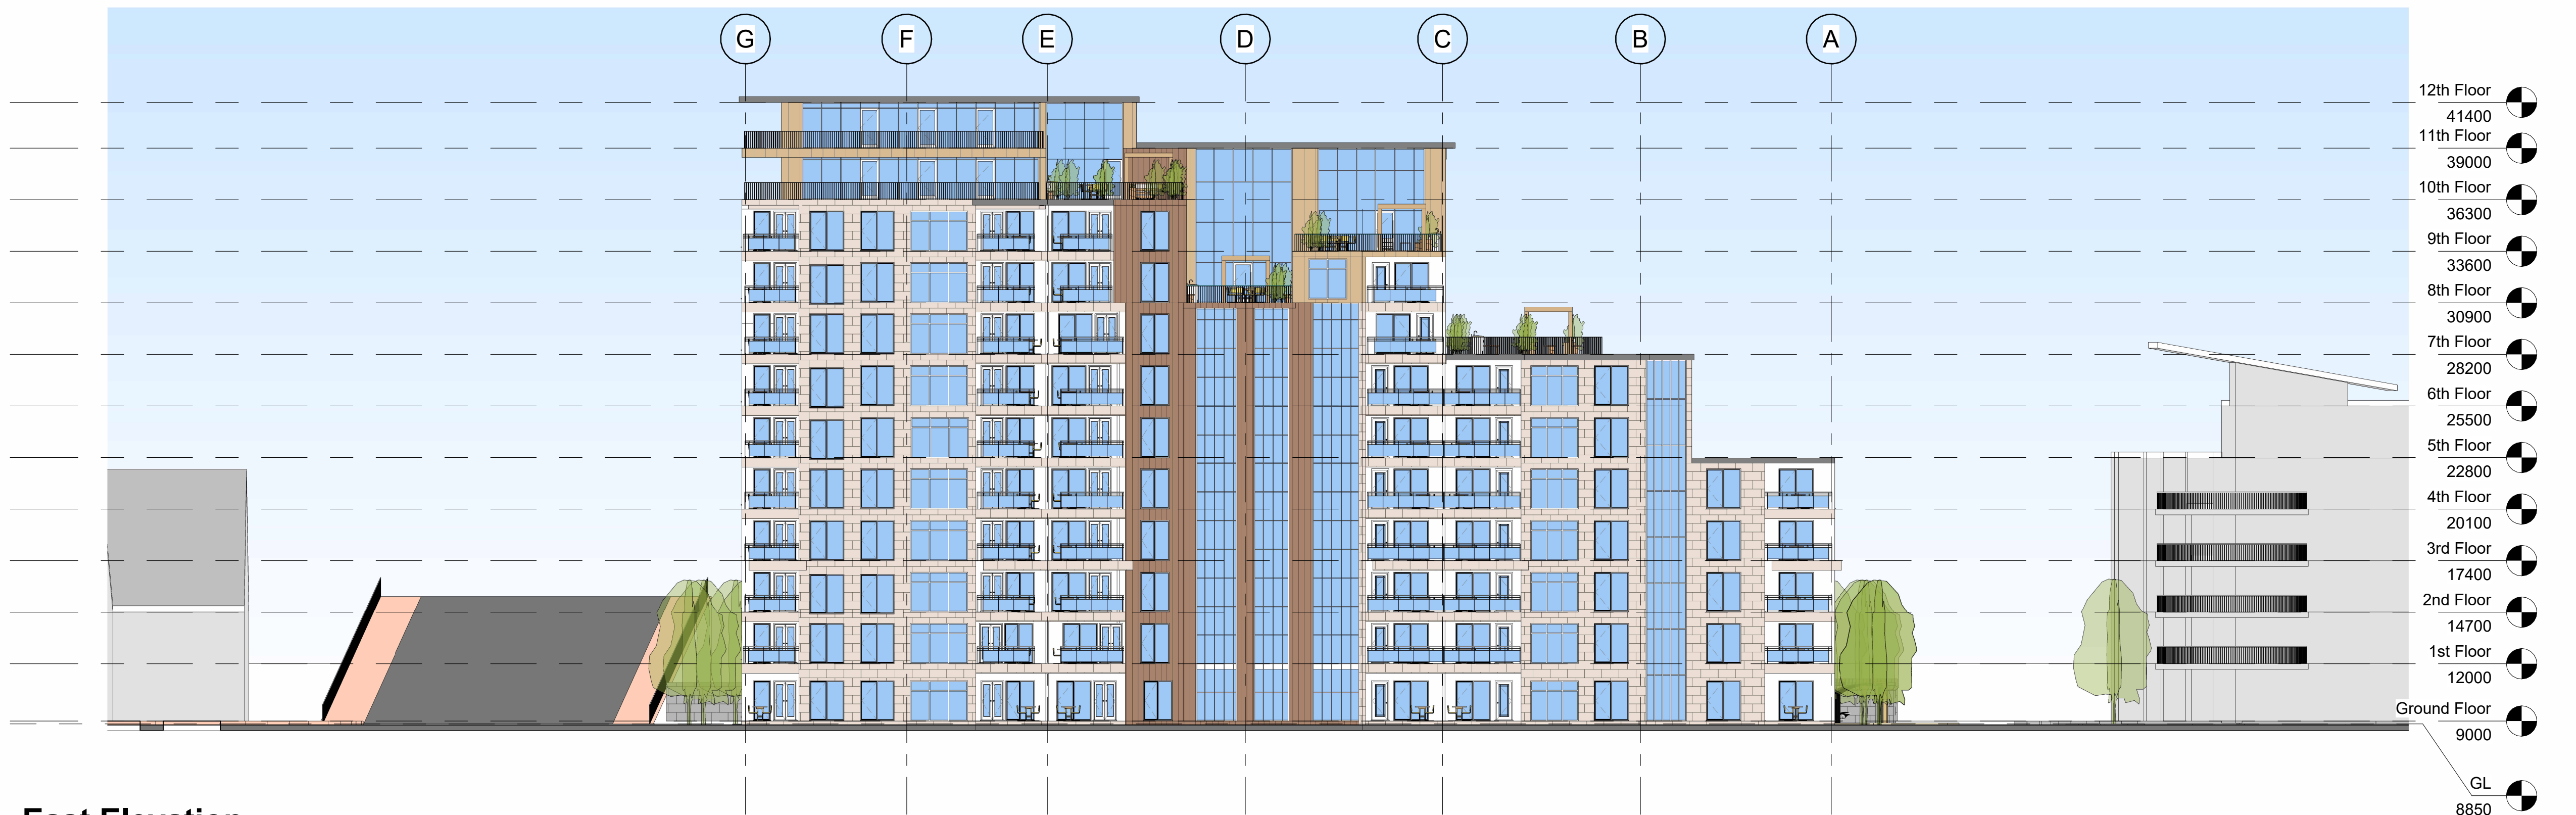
G F E D C B A

12th Floor
41400
11th Floor
39000
10th Floor
36300
9th Floor
33600
8th Floor
30900
7th Floor
28200
6th Floor
25500
5th Floor
22800
4th Floor
20100
3rd Floor
17400
2nd Floor
14700
1st Floor
12000
Ground Floor
9000
GL
8850

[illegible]